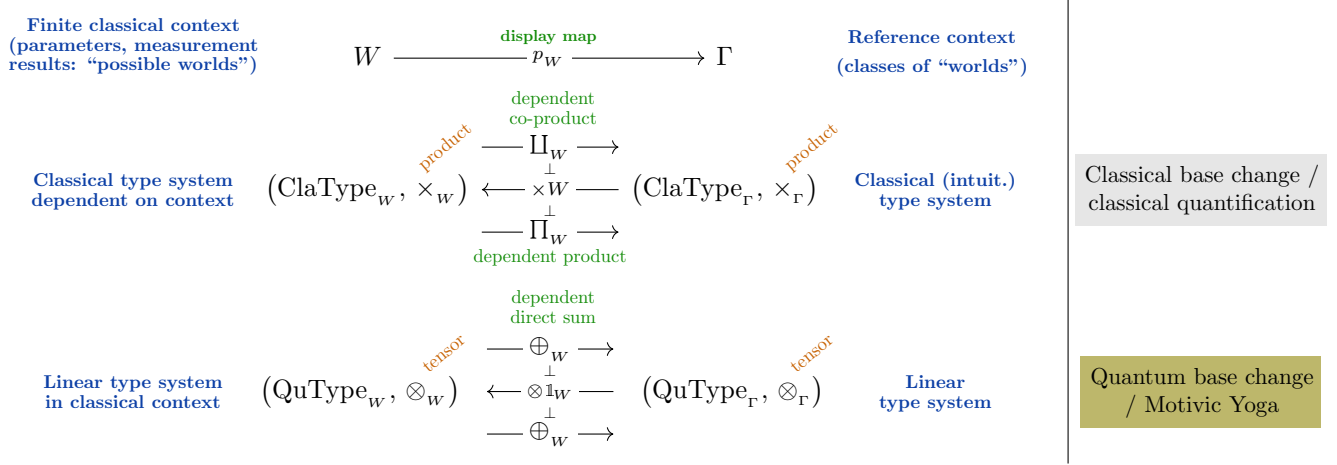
Finite classical context (parameters, measurement results: "possible worlds")

$W \xrightarrow{\text{display map}\; p_W} \Gamma$

Reference context (classes of "worlds")

dependent co-product

Classical type system dependent on context

product

$\left(\mathrm{ClaType}_W, \times_W\right) \begin{array}{c} \xrightarrow{\coprod_W} \\ \perp \\ \xleftarrow{\times W} \\ \perp \\ \xrightarrow{\prod_W} \end{array} \left(\mathrm{ClaType}_\Gamma, \times_\Gamma\right)$

product

Classical (intuit.) type system

dependent product

Classical base change / classical quantification

dependent direct sum

Linear type system in classical context

tensor

$\left(\mathrm{QuType}_W, \otimes_W\right) \begin{array}{c} \xrightarrow{\bigoplus_W} \\ \perp \\ \xleftarrow{\otimes \mathbb{1}_W} \\ \perp \\ \xrightarrow{\bigoplus_W} \end{array} \left(\mathrm{QuType}_\Gamma, \otimes_\Gamma\right)$

tensor

Linear type system

Quantum base change / Motivic Yoga